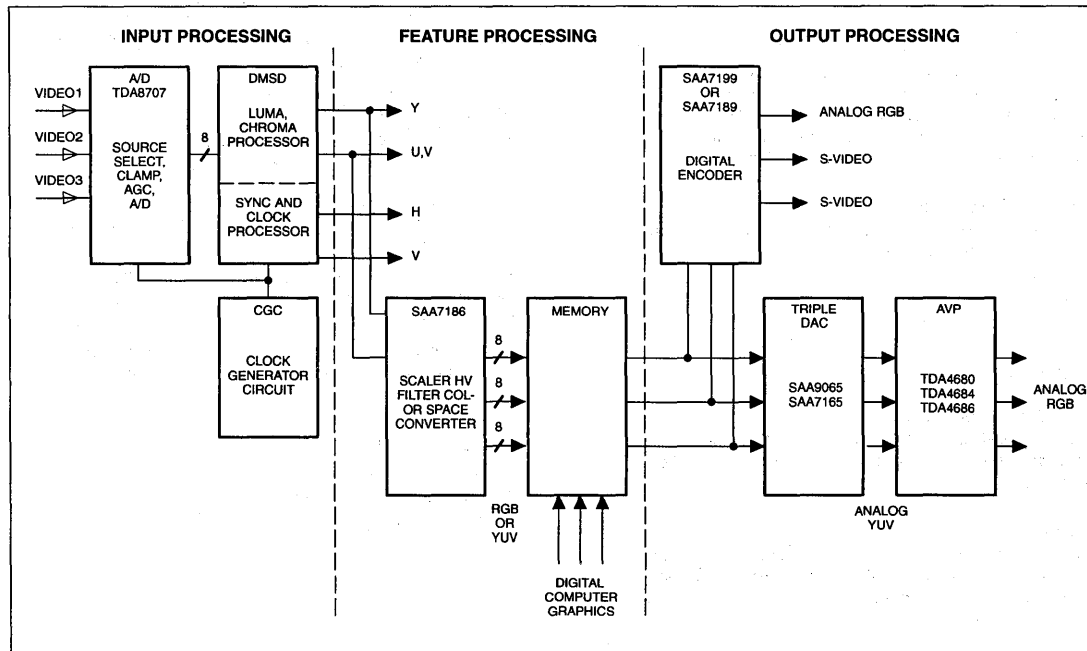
INPUT PROCESSING

FEATURE PROCESSING

OUTPUT PROCESSING

VIDEO1

VIDEO2

VIDEO3

A/D
TDA8707

SOURCE SELECT, CLAMP, AGC, A/D

8

DMSD

LUMA, CHROMA PROCESSOR

SYNC AND CLOCK PROCESSOR

Y

U,V

H

V

CGC

CLOCK GENERATOR CIRCUIT

SAA7186

SCALER HV FILTER COLOR SPACE CONVERTER

8

8

8

RGB OR YUV

MEMORY

DIGITAL COMPUTER GRAPHICS

SAA7199 OR SAA7189

DIGITAL ENCODER

ANALOG RGB

S-VIDEO

S-VIDEO

TRIPLE DAC

SAA9065
SAA7165

ANALOG YUV

AVP

TDA4680
TDA4684
TDA4686

ANALOG RGB